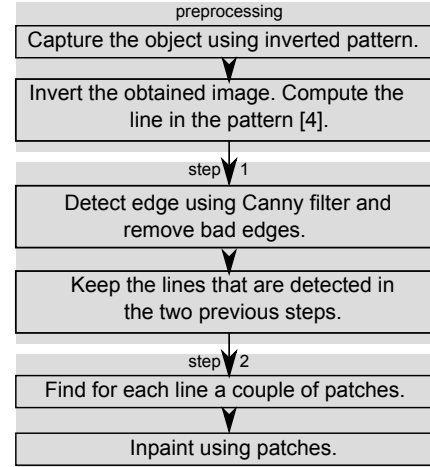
preprocessing

Capture the object using inverted pattern.

Invert the obtained image. Compute the line in the pattern [4].

step 1

Detect edge using Canny filter and remove bad edges.

Keep the lines that are detected in the two previous steps.

step 2

Find for each line a couple of patches.

Inpaint using patches.